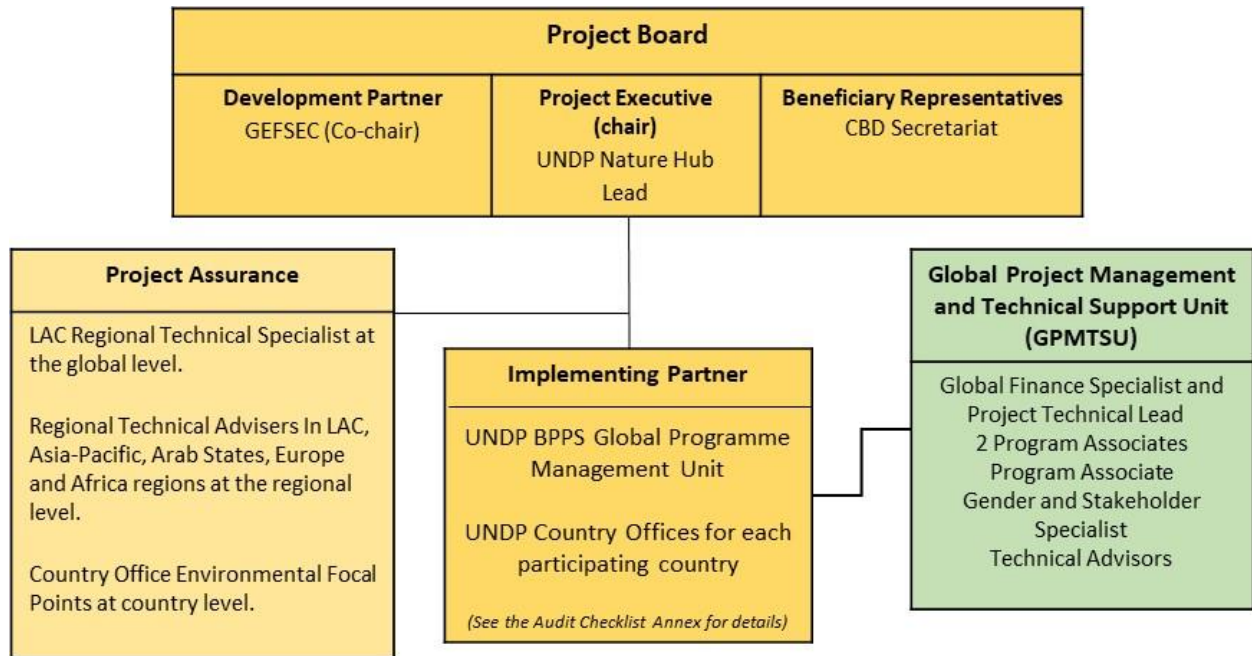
Project Board

Development Partner
GEFSEC (Co-chair)

Project Executive (chair)
UNDP Nature Hub Lead

Beneficiary Representatives
CBD Secretariat

Project Assurance

LAC Regional Technical Specialist at the global level.

Regional Technical Advisers In LAC, Asia-Pacific, Arab States, Europe and Africa regions at the regional level.

Country Office Environmental Focal Points at country level.

Implementing Partner

UNDP BPPS Global Programme Management Unit

UNDP Country Offices for each participating country

(See the Audit Checklist Annex for details)

Global Project Management and Technical Support Unit (GPMTSU)

Global Finance Specialist and Project Technical Lead
2 Program Associates
Program Associate
Gender and Stakeholder Specialist
Technical Advisors